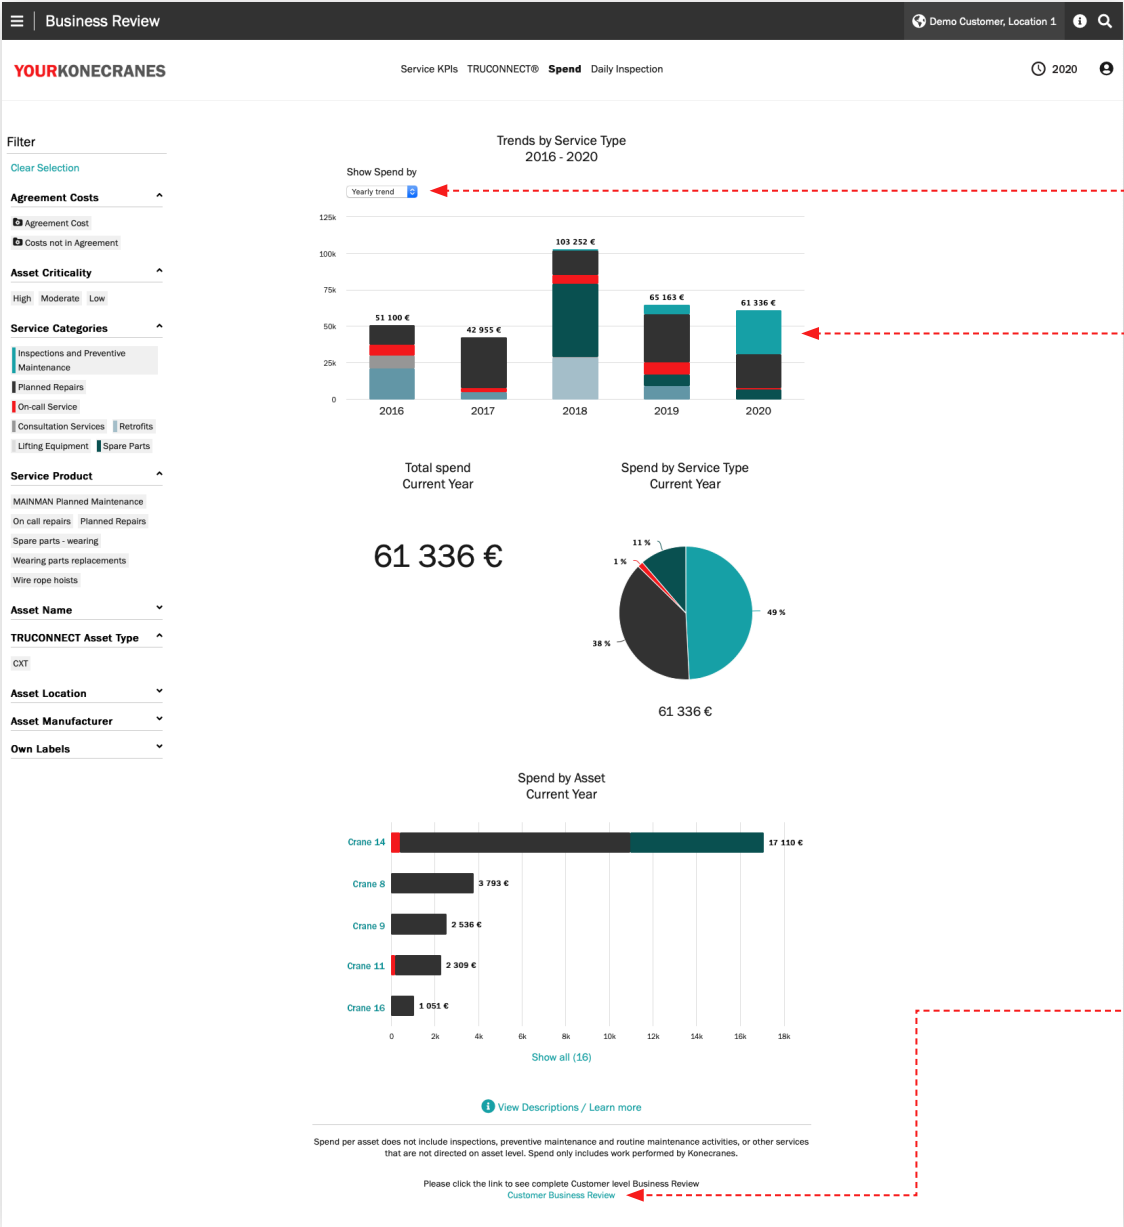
Business Review

Demo Customer, Location 1

YOURKONECRANES

Service KPIs TRUCONNECT® **Spend** Daily Inspection

2020

Filter

Clear Selection

Agreement Costs

Agreement Cost

Costs not in Agreement

Asset Criticality

High Moderate Low

Service Categories

Inspections and Preventive Maintenance

Planned Repairs

On-call Service

Consultation Services Retrofits

Lifting Equipment Spare Parts

Service Product

MAINMAN Planned Maintenance

On call repairs Planned Repairs

Spare parts - wearing

Wearing parts replacements

Wire rope hoists

Asset Name

TRUCONNECT Asset Type

CXT

Asset Location

Asset Manufacturer

Own Labels

Trends by Service Type
2016 - 2020

Show Spend by

Yearly trend

125k
100k
75k
50k
25k
0

51 100 €
42 955 €
103 252 €
65 163 €
61 336 €

2016 2017 2018 2019 2020

Total spend
Current Year

61 336 €

Spend by Service Type
Current Year

11 %
1 %
49 %
38 %

61 336 €

Spend by Asset
Current Year

Crane 14 17 110 €
Crane 8 3 793 €
Crane 9 2 536 €
Crane 11 2 309 €
Crane 16 1 051 €

0 2k 4k 6k 8k 10k 12k 14k 16k 18k

Show all (16)

View Descriptions / Learn more

Spend per asset does not include inspections, preventive maintenance and routine maintenance activities, or other services that are not directed on asset level. Spend only includes work performed by Konecranes.

Please click the link to see complete Customer level Business Review
Customer Business Review